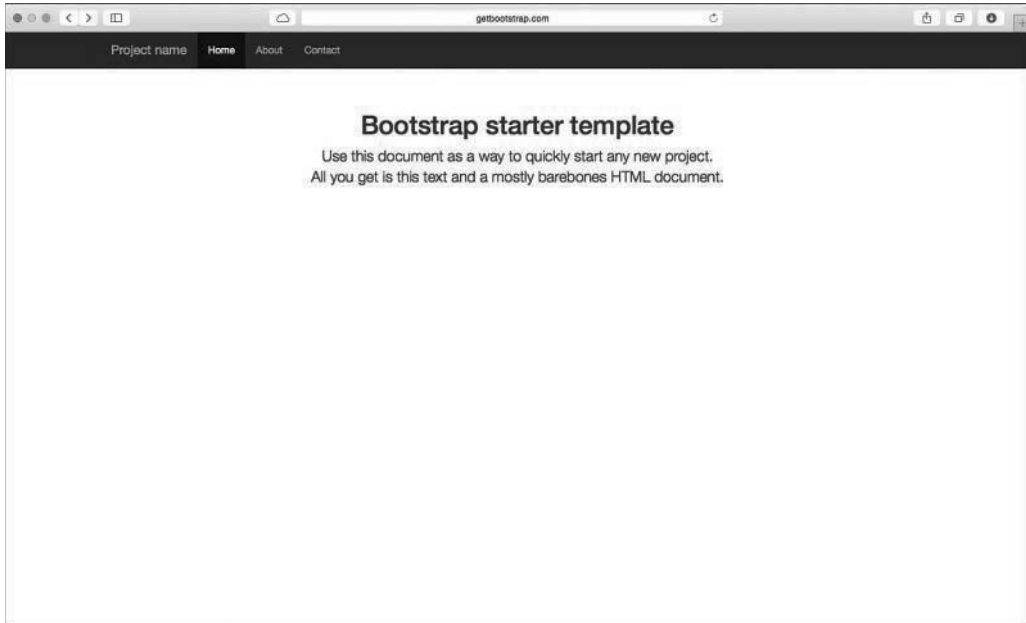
getbootstrap.com

Project name Home About Contact

Bootstrap starter template

Use this document as a way to quickly start any new project.
All you get is this text and a mostly barebones HTML document.